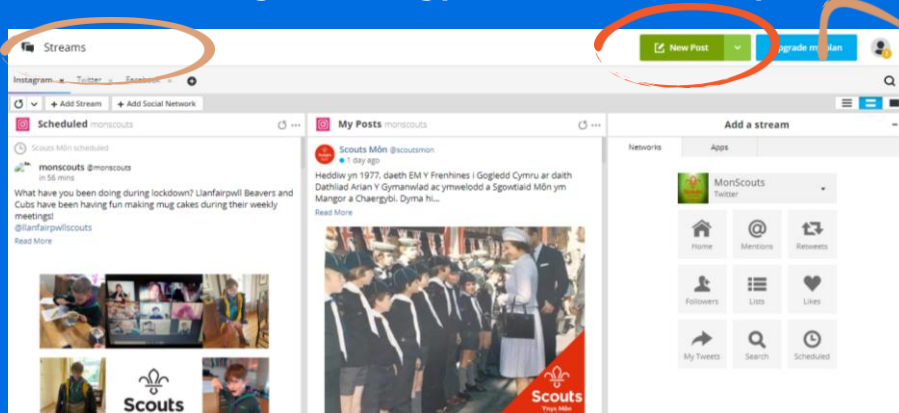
Streams

New Post

Upgrade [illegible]plan

Instagram Twitter Facebook

+ Add Stream + Add Social Network

Scheduled monscouts

Scouts Môn scheduled

monscouts @monscouts
in 56 mins

What have you been doing during lockdown? Llanfairpwll Beavers and Cubs have been having fun making mug cakes during their weekly meetings!
@llanfairpwllscouts
Read More

Scouts

My Posts monscouts

Scouts Môn @scoutsmon
1 day ago

Heddiw yn 1977, daeth EM Y Frenhines i Gogledd Cymru ar daith Dathliad Arian Y Gymanwlad ac ymwelodd a Sgowtiaid Môn ym Mangor a Chaergybi. Dyma hi...
Read More

Scouts
Ynys Môn

Add a stream

Networks

Apps

MonScouts
Twitter

Home

Mentions

Retweets

Followers

Lists

Likes

My Tweets

Search

Scheduled